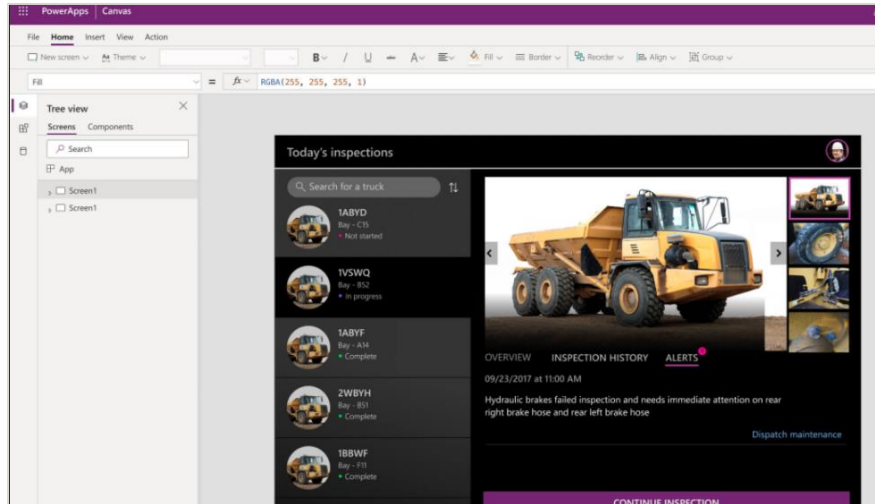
PowerApps | Canvas

File Home Insert View Action

New screen Theme B / U A Fill Border Reorder Align Group

Fill = fx RGBA(255, 255, 255, 1)

Tree view

Screens Components

Search

App

Screen1

Screen1

Today's inspections

Search for a truck

1ABYD
Bay - C15
Not started

1VSWQ
Bay - B52
In progress

1ABYF
Bay - A14
Complete

2WBYH
Bay - B51
Complete

1BBWF
Bay - F11
Complete

OVERVIEW INSPECTION HISTORY ALERTS

09/23/2017 at 11:00 AM

Hydraulic brakes failed inspection and needs immediate attention on rear right brake hose and rear left brake hose

Dispatch maintenance

CONTINUE INSPECTION